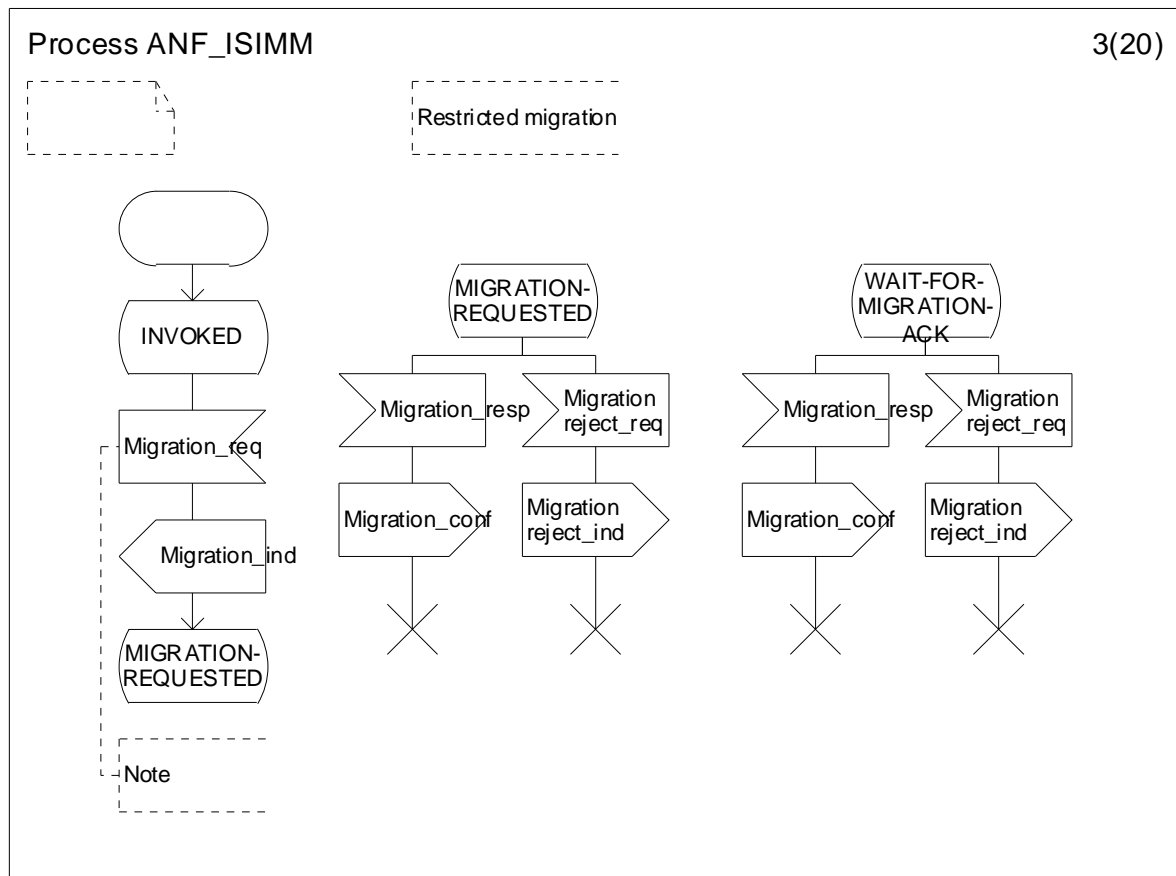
Process ANF_ISIMM

3(20)

Restricted migration

INVOKED

Migration_req

Migration_ind

MIGRATION-REQUESTED

Note

MIGRATION-REQUESTED

Migration_resp

Migration reject_req

Migration_conf

Migration reject_ind

WAIT-FOR-MIGRATION-ACK

Migration_resp

Migration reject_req

Migration_conf

Migration reject_ind